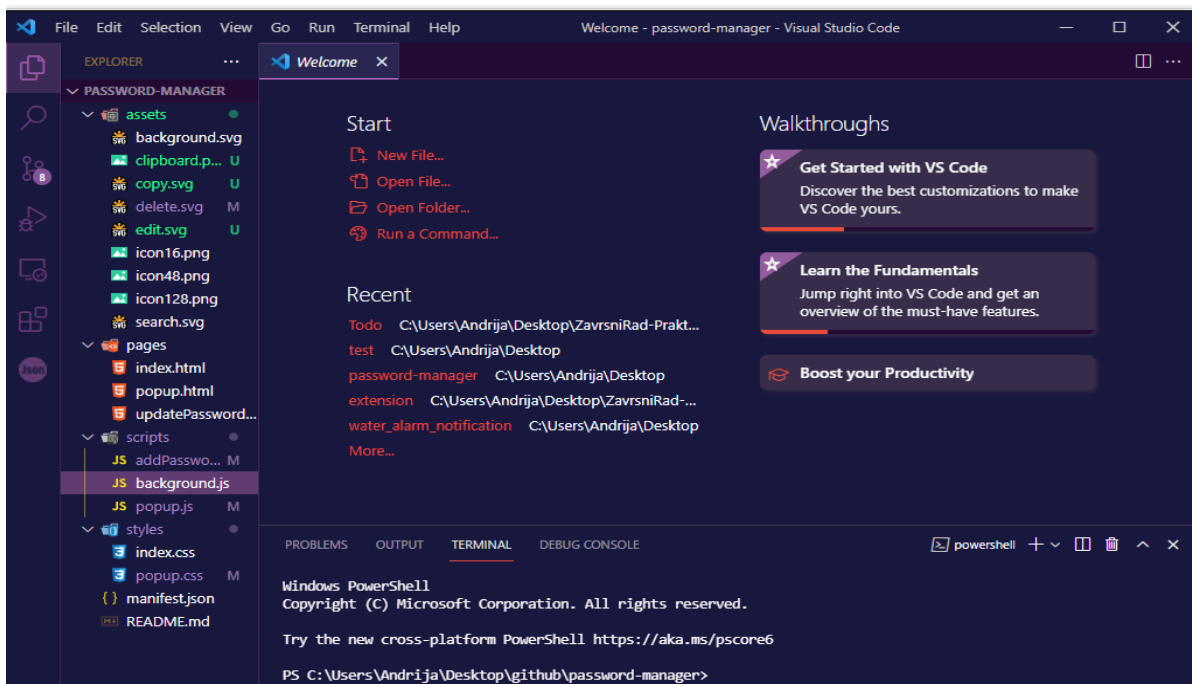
File Edit Selection View Go Run Terminal Help
Welcome - password-manager - Visual Studio Code

EXPLORER ...
PASSWORD-MANAGER
assets
SVG background.svg
clipboard.p... U
SVG copy.svg U
SVG delete.svg M
SVG edit.svg U
icon16.png
icon48.png
icon128.png
SVG search.svg
pages
index.html
popup.html
updatePassword...
scripts
JS addPasswo... M
JS background.js
JS popup.js M
styles
index.css
popup.css M
{ } manifest.json
README.md

8
Json

Welcome ×

Start
New File...
Open File...
Open Folder...
Run a Command...

Recent
Todo C:\Users\Andrija\Desktop\ZavrsniRad-Prakt...
test C:\Users\Andrija\Desktop
password-manager C:\Users\Andrija\Desktop
extension C:\Users\Andrija\Desktop\ZavrsniRad-...
water_alarm_notification C:\Users\Andrija\Desktop
More...

Walkthroughs
Get Started with VS Code
Discover the best customizations to make VS Code yours.
Learn the Fundamentals
Jump right into VS Code and get an overview of the must-have features.
Boost your Productivity

PROBLEMS OUTPUT TERMINAL DEBUG CONSOLE
powershell + ∨

Windows PowerShell
Copyright (C) Microsoft Corporation. All rights reserved.

Try the new cross-platform PowerShell https://aka.ms/pscore6

PS C:\Users\Andrija\Desktop\github\password-manager>